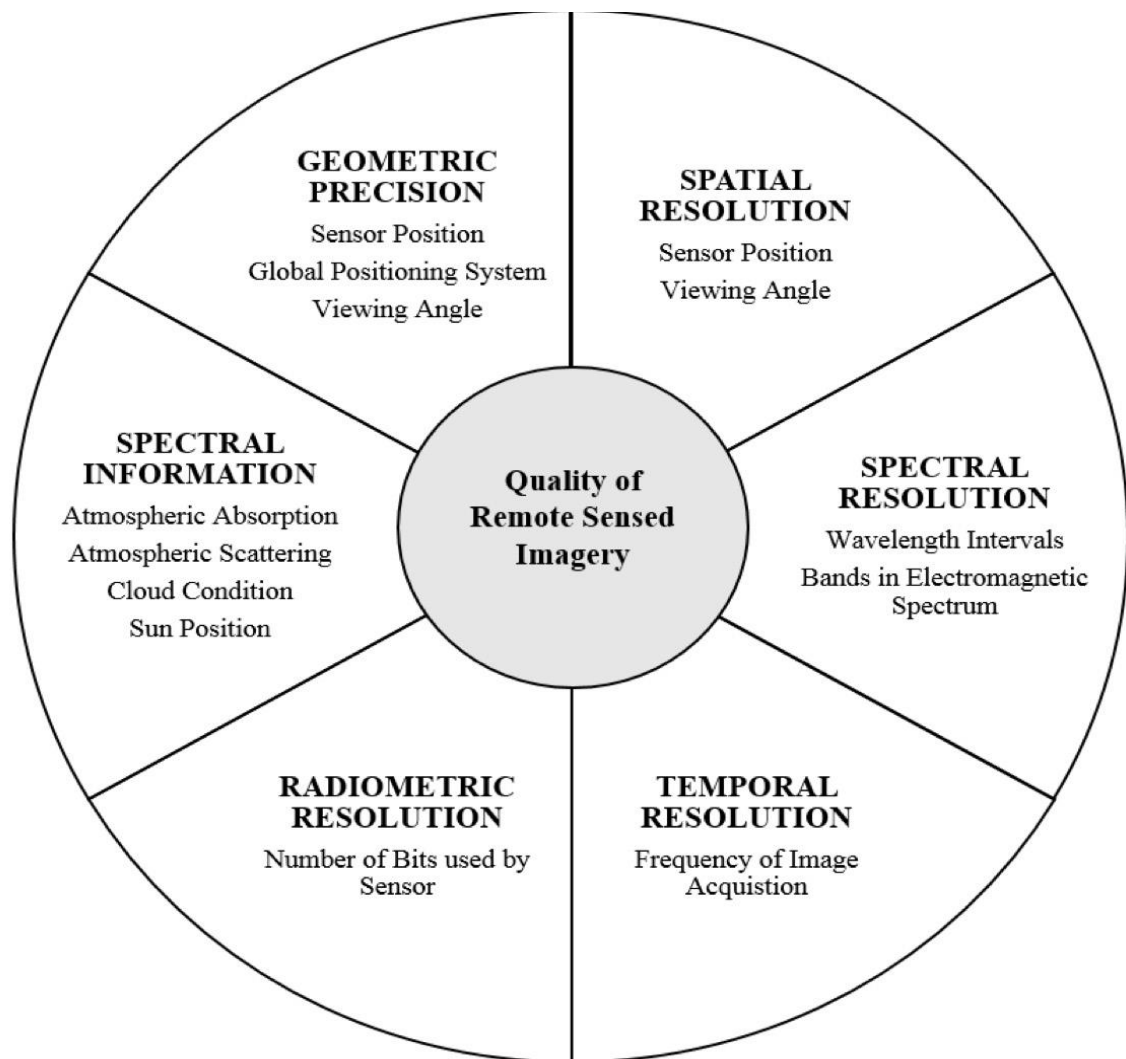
Quality of Remote Sensed Imagery

GEOMETRIC PRECISION
Sensor Position
Global Positioning System
Viewing Angle

SPATIAL RESOLUTION
Sensor Position
Viewing Angle

SPECTRAL RESOLUTION
Wavelength Intervals
Bands in Electromagnetic Spectrum

TEMPORAL RESOLUTION
Frequency of Image Acquistion

RADIOMETRIC RESOLUTION
Number of Bits used by Sensor

SPECTRAL INFORMATION
Atmospheric Absorption
Atmospheric Scattering
Cloud Condition
Sun Position